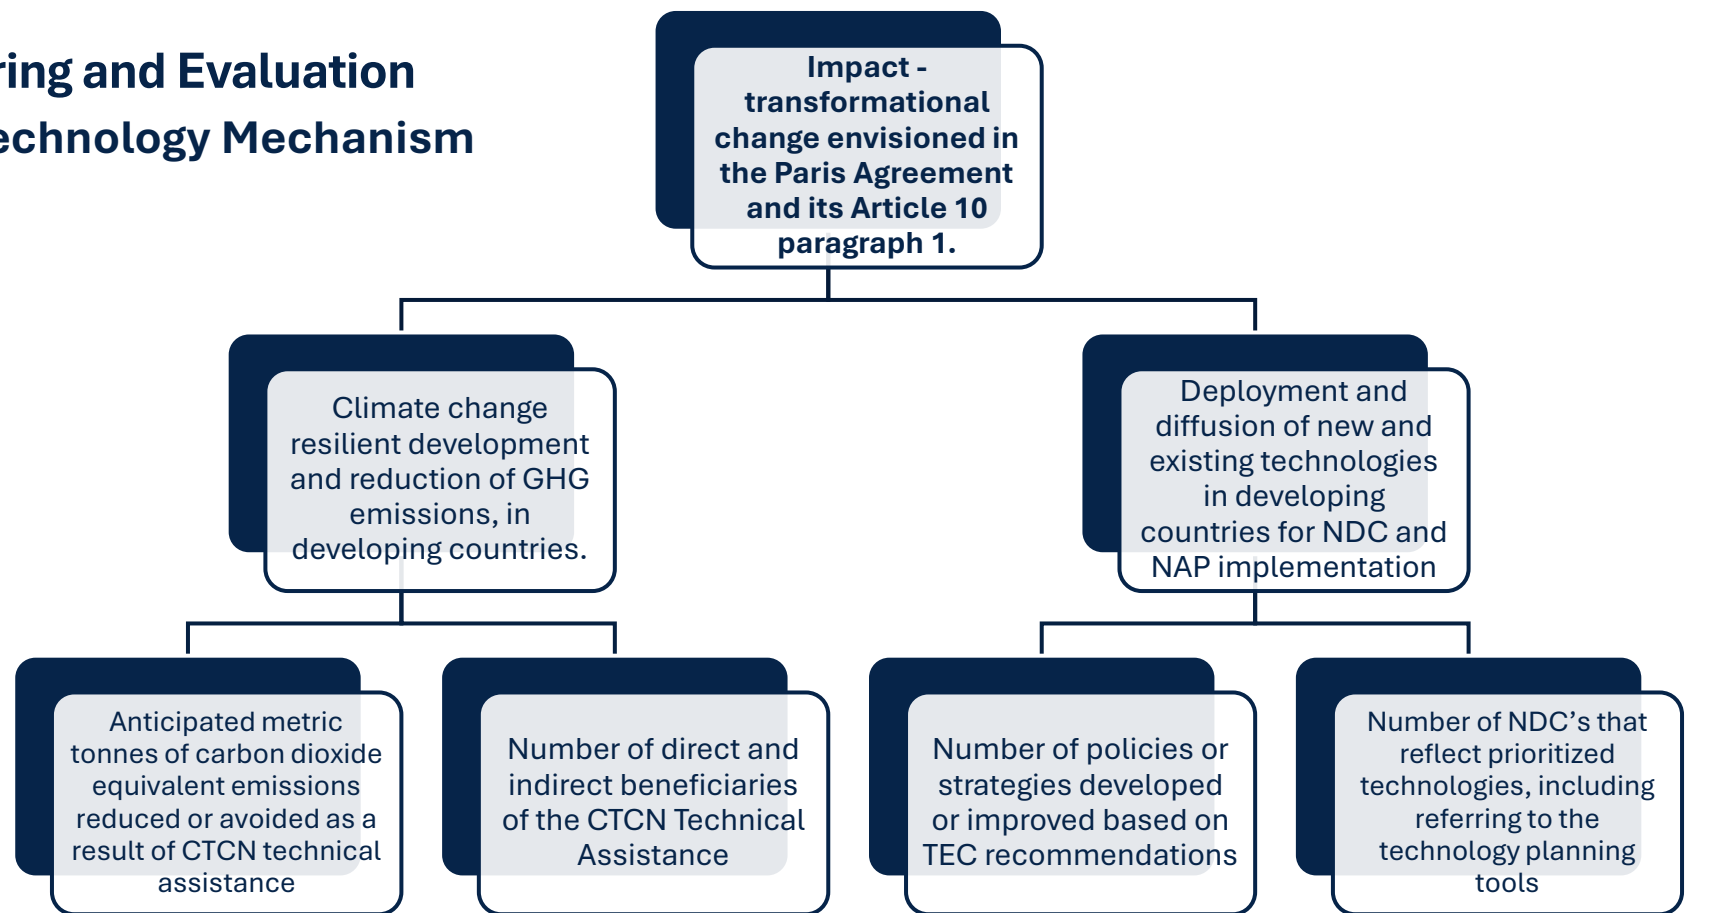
ring and Evaluation
echnology Mechanism

Impact - transformational change envisioned in the Paris Agreement and its Article 10 paragraph 1.

Climate change resilient development and reduction of GHG emissions, in developing countries.

Deployment and diffusion of new and existing technologies in developing countries for NDC and NAP implementation

Anticipated metric tonnes of carbon dioxide equivalent emissions reduced or avoided as a result of CTCN technical assistance

Number of direct and indirect beneficiaries of the CTCN Technical Assistance

Number of policies or strategies developed or improved based on TEC recommendations

Number of NDC’s that reflect prioritized technologies, including referring to the technology planning tools